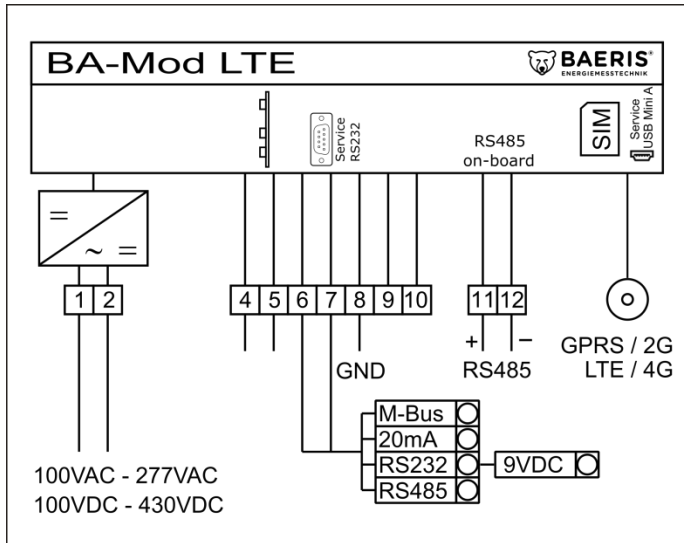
BA-Mod LTE

BAERIS®
ENERGIEMESSTECHNIK

Service
RS232

RS485
on-board

SIM

Service
USB Mini A

=
~ =

1 2

4 5 6 7 8 9 10

11 12

+ −

GND

RS485

GPRS / 2G
LTE / 4G

M-Bus
20mA
RS232
RS485

9VDC

100VAC - 277VAC
100VDC - 430VDC